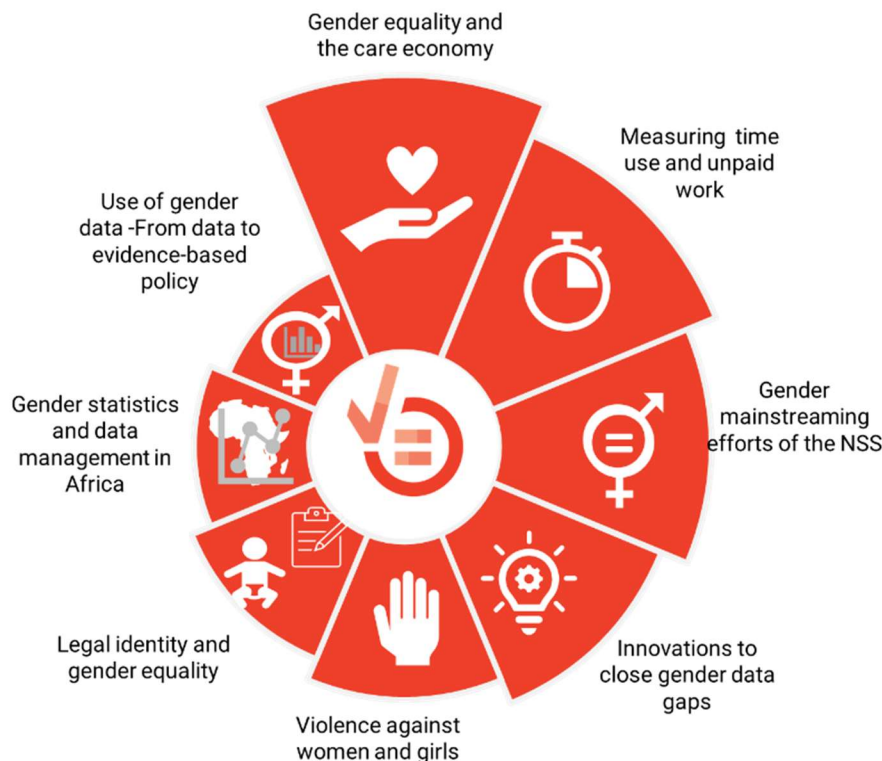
Gender equality and the care economy

Measuring time use and unpaid work

Gender mainstreaming efforts of the NSS

Innovations to close gender data gaps

Violence against women and girls

Legal identity and gender equality

Gender statistics and data management in Africa

Use of gender data -From data to evidence-based policy